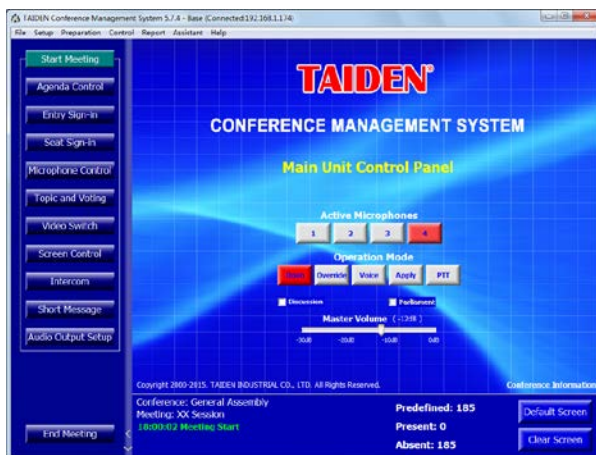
TAIDEN Conference Management System 5.7.4 - Base (Connected:192.168.1.174)
File Setup Preparation Control Report Assistant Help

Start Meeting
Agenda Control
Entry Sign-in
Seat Sign-in
Microphone Control
Topic and Voting
Video Switch
Screen Control
Intercom
Short Message
Audio Output Setup

TAIDEN®
CONFERENCE MANAGEMENT SYSTEM
Main Unit Control Panel

Active Microphones
1 2 3 4

Operation Mode
Open Override Voice Apply PTT

Discussion
Parliament

Master Volume ( -13dB )
-30dB -20dB -10dB 0dB

Copyright 2000-2015. TAIDEN INDUSTRIAL CO., LTD. All Rights Reserved.
Conference Information

End Meeting

Conference: General Assembly
Meeting: XX Session
18:00:02 Meeting Start

Predefined: 185
Present: 0
Absent: 185

Default Screen
Clear Screen